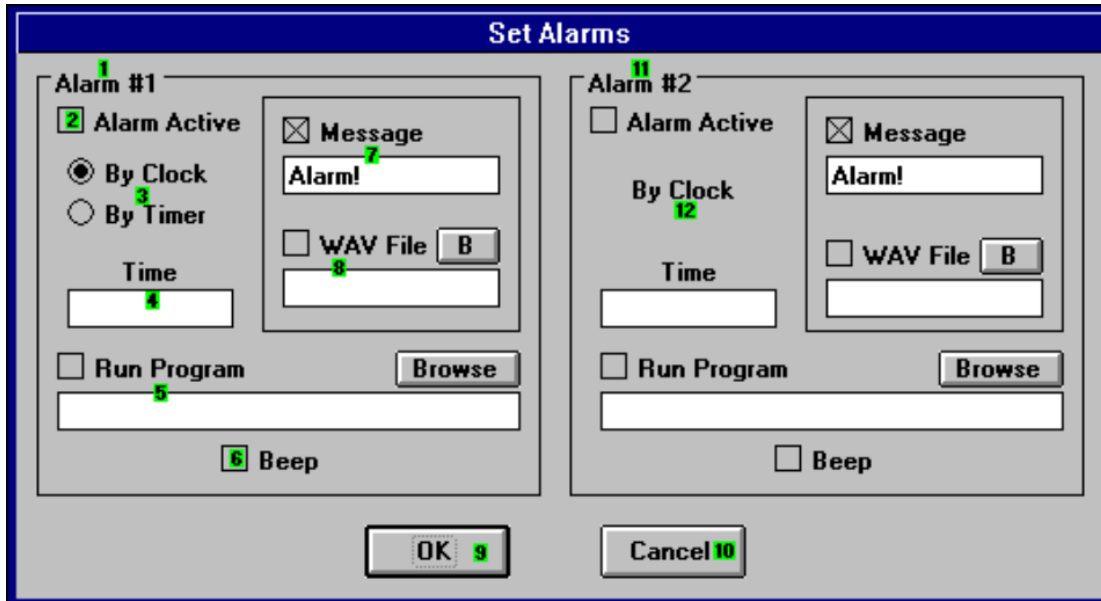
Set Alarms

Alarm #1 1

2 Alarm Active

By Clock
3
By Timer

Time
4

Message
7
Alarm!

WAV File B
8

Run Program
Browse
5

6 Beep

Alarm #2 11

Alarm Active

By Clock
12

Time

Message
Alarm!

WAV File B

Run Program
Browse

Beep

OK 9

Cancel 10